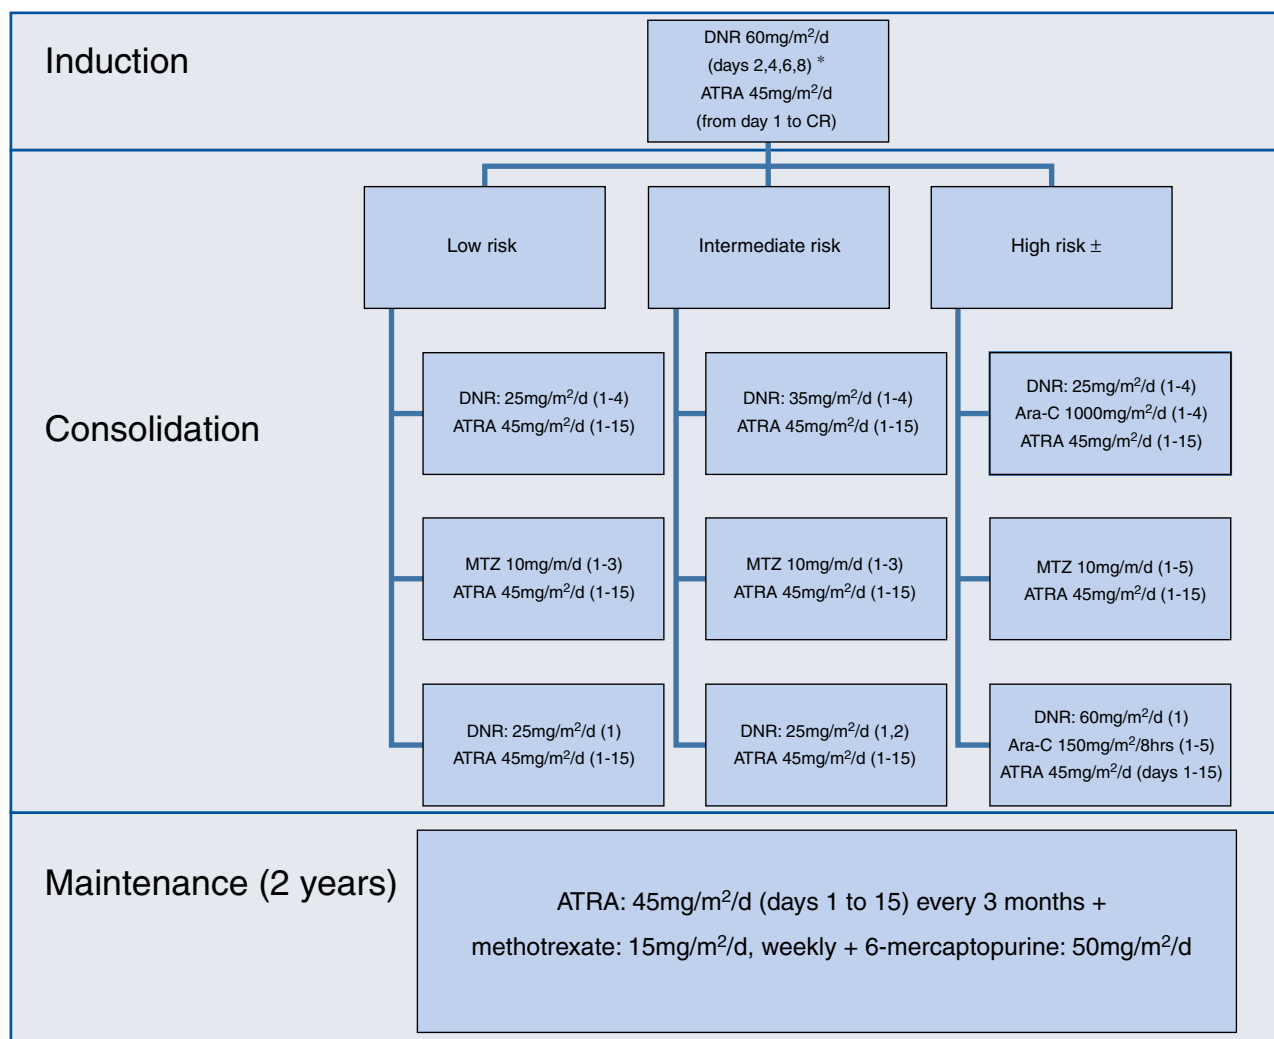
Induction

DNR 60mg/m$^2$/d (days 2,4,6,8) * ATRA 45mg/m$^2$/d (from day 1 to CR)

Consolidation

Low risk

Intermediate risk

High risk ±

DNR: 25mg/m$^2$/d (1-4) ATRA 45mg/m$^2$/d (1-15)

MTZ 10mg/m/d (1-3) ATRA 45mg/m$^2$/d (1-15)

DNR: 25mg/m$^2$/d (1) ATRA 45mg/m$^2$/d (1-15)

DNR: 35mg/m$^2$/d (1-4) ATRA 45mg/m$^2$/d (1-15)

MTZ 10mg/m/d (1-3) ATRA 45mg/m$^2$/d (1-15)

DNR: 25mg/m$^2$/d (1,2) ATRA 45mg/m$^2$/d (1-15)

DNR: 25mg/m$^2$/d (1-4) Ara-C 1000mg/m$^2$/d (1-4) ATRA 45mg/m$^2$/d (1-15)

MTZ 10mg/m/d (1-5) ATRA 45mg/m$^2$/d (1-15)

DNR: 60mg/m$^2$/d (1) Ara-C 150mg/m$^2$/8hrs (1-5) ATRA 45mg/m$^2$/d (days 1-15)

Maintenance (2 years)

ATRA: 45mg/m$^2$/d (days 1 to 15) every 3 months + methotrexate: 15mg/m$^2$/d, weekly + 6-mercaptopurine: 50mg/m$^2$/d